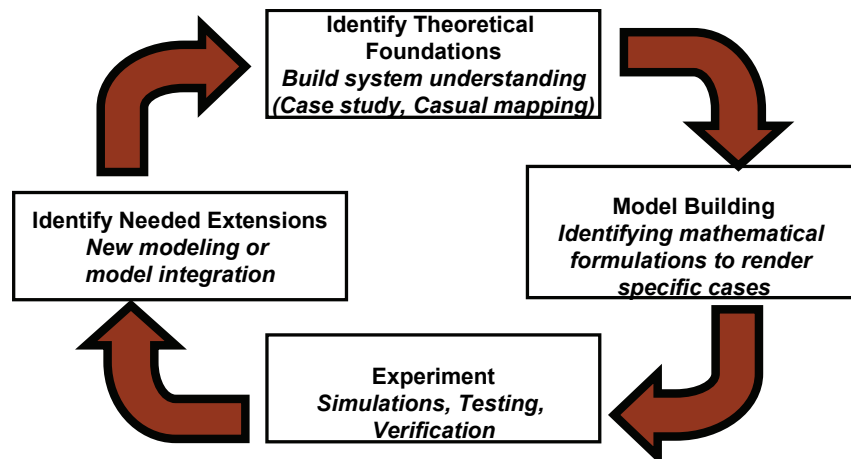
Identify Theoretical Foundations
*Build system understanding (Case study, Casual mapping)*

Model Building
*Identifying mathematical formulations to render specific cases*

Experiment
*Simulations, Testing, Verification*

Identify Needed Extensions
*New modeling or model integration*